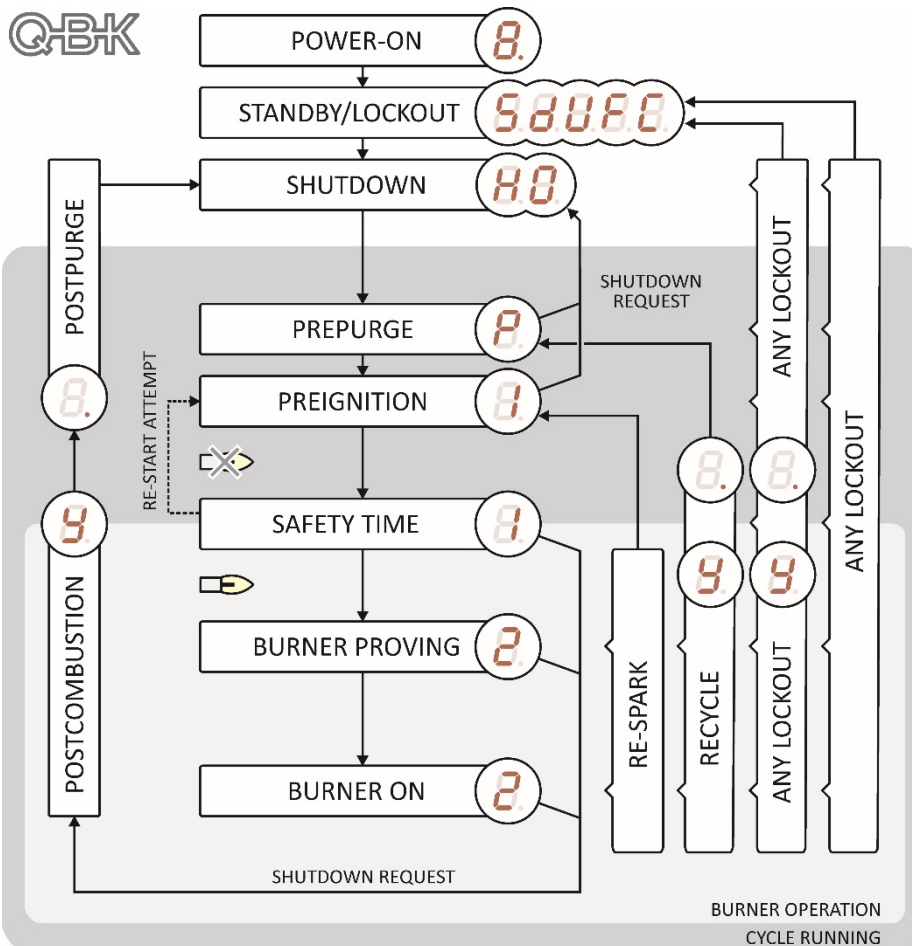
Q-B-K

POWER-ON 8.

STANDBY/LOCKOUT S d U F C

SHUTDOWN H 0

POSTPURGE

SHUTDOWN REQUEST

PREPURGE P

RE-START ATTEMPT

PREIGNITION 1

8.

ANY LOCKOUT

ANY LOCKOUT

SAFETY TIME 1

4.

BURNER PROVING 2

BURNER ON 2

8.

8.

4.

4.

POSTCOMBUSTION

RE-SPARK

RECYCLE

ANY LOCKOUT

SHUTDOWN REQUEST

BURNER OPERATION

CYCLE RUNNING